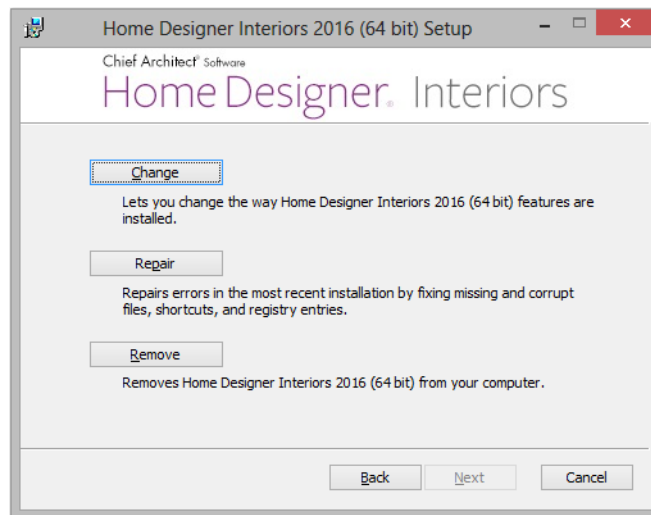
Home Designer Interiors 2016 (64 bit) Setup

Chief Architect® Software
Home Designer® Interiors

Change

Lets you change the way Home Designer Interiors 2016 (64 bit) features are installed.

Repair

Repairs errors in the most recent installation by fixing missing and corrupt files, shortcuts, and registry entries.

Remove

Removes Home Designer Interiors 2016 (64 bit) from your computer.

Back Next Cancel